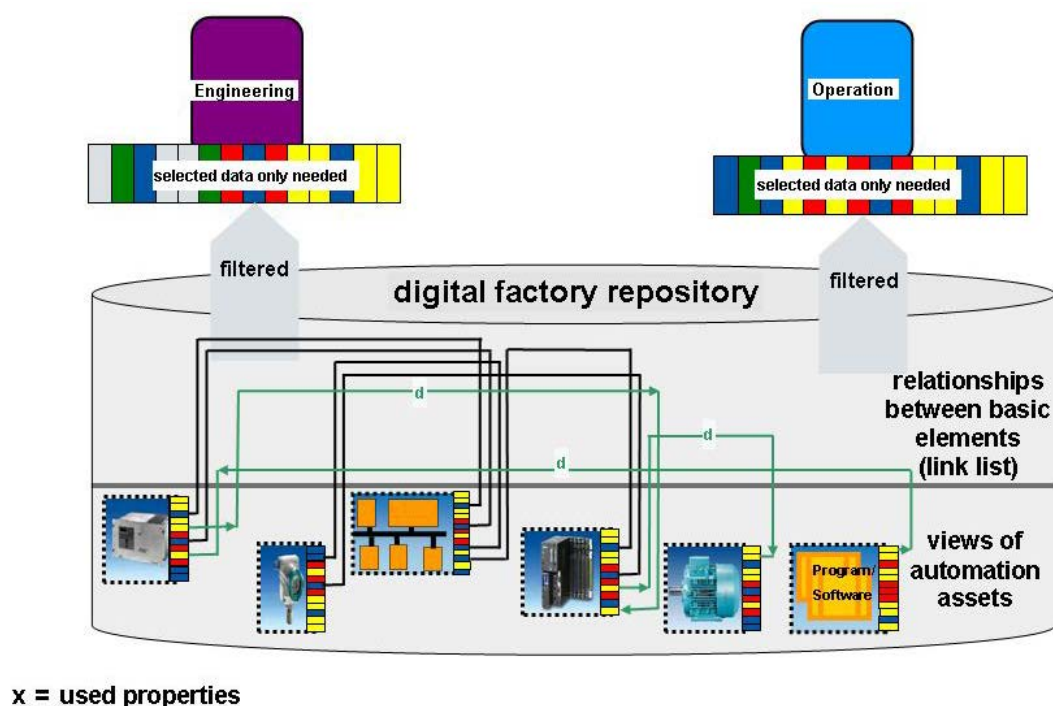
Engineering

selected data only needed

Operation

selected data only needed

filtered

filtered

digital factory repository

d

d

d

relationships between basic elements (link list)

Program/ Software

views of automation assets

x = used properties